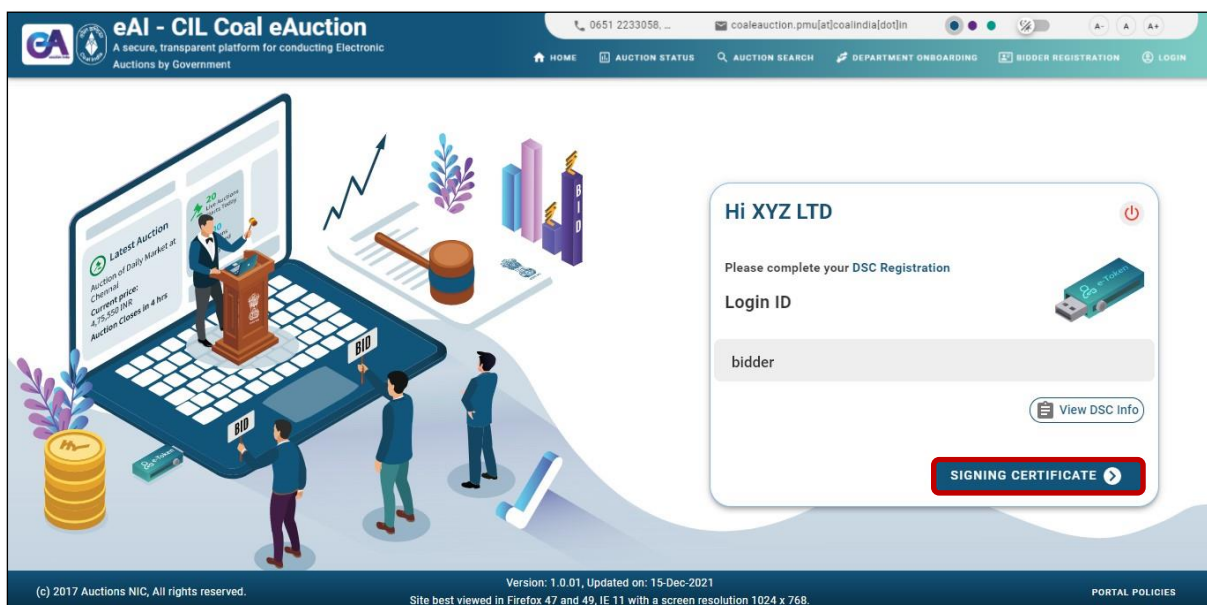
eAI - CIL Coal eAuction
A secure, transparent platform for conducting Electronic Auctions by Government

0651 2233058, ...
coaleauction.pmu[at]coalindia[dot]in
A- A A+

HOME
AUCTION STATUS
AUCTION SEARCH
DEPARTMENT ONBOARDING
BIDDER REGISTRATION
LOGIN

Latest Auction
Auction of Daily Market at Chennai
Current price: 4,75,350 INR
Auction Closes in 4 hrs
20 Live Auctions
BID
BID
BID
BID

Hi XYZ LTD

Please complete your DSC Registration

Login ID

bidder

View DSC Info

SIGNING CERTIFICATE

(c) 2017 Auctions NIC, All rights reserved.
Version: 1.0.01, Updated on: 15-Dec-2021
Site best viewed in Firefox 47 and 49, IE 11 with a screen resolution 1024 x 768.
PORTAL POLICIES